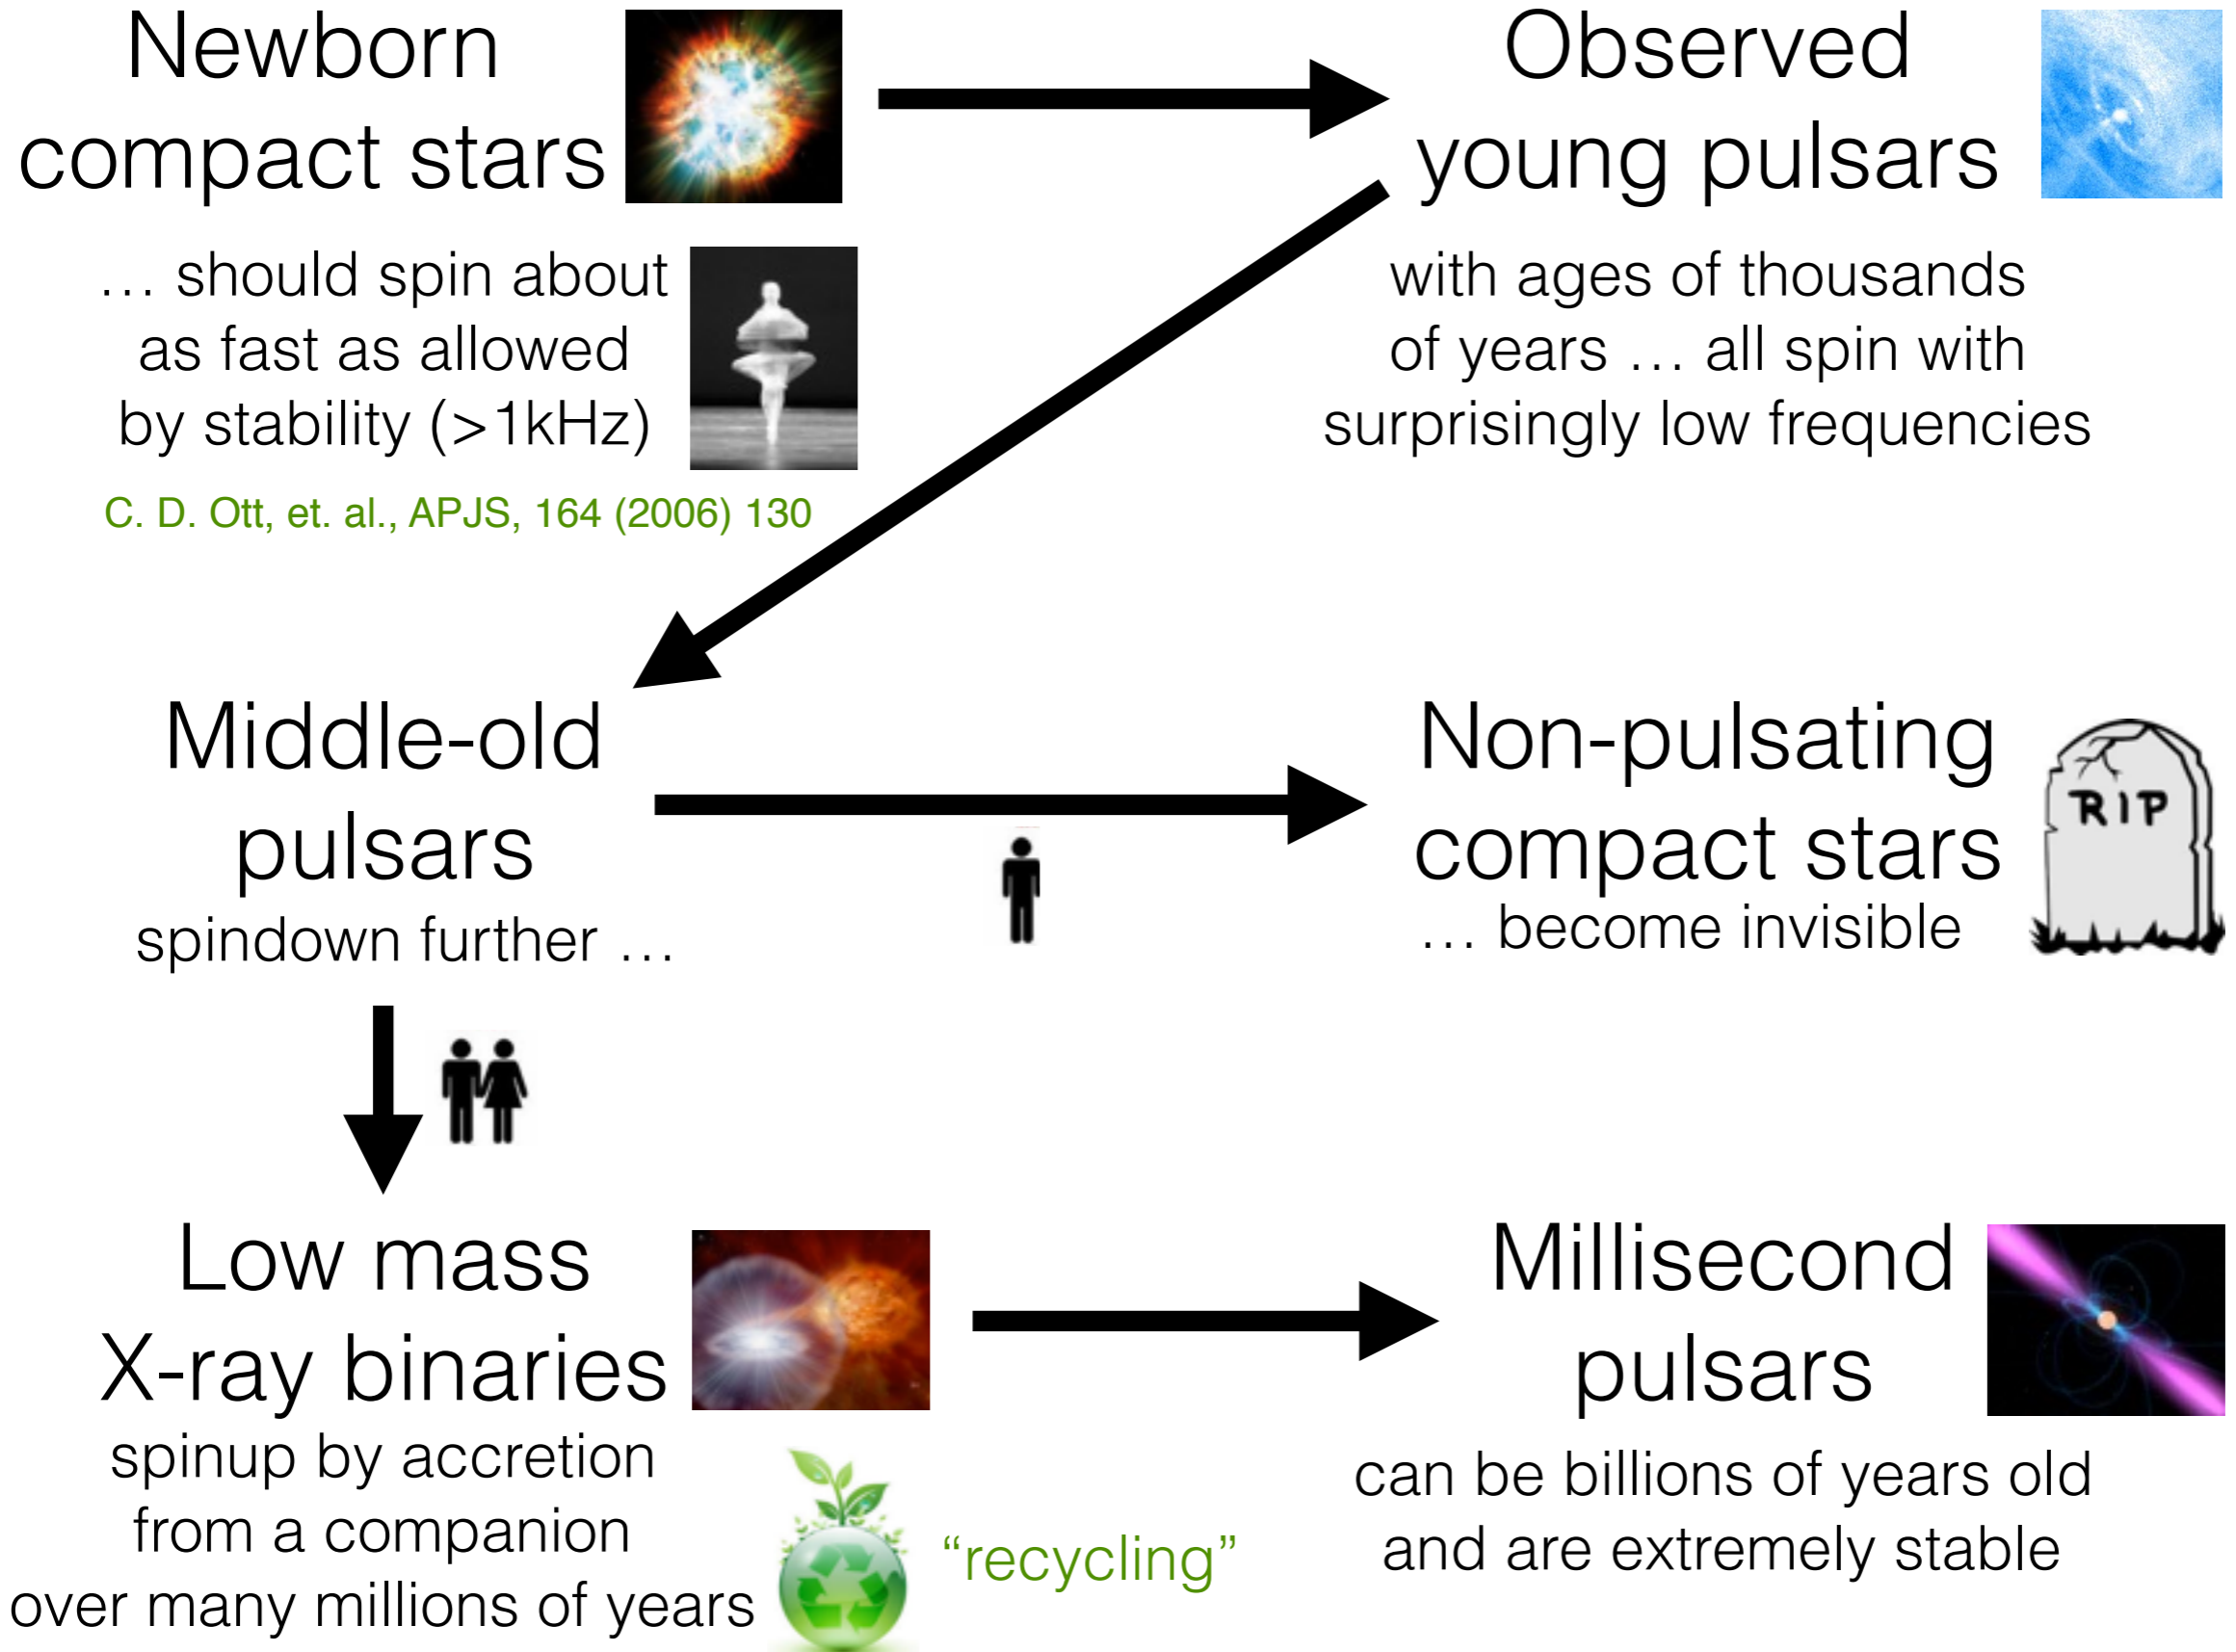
Newborn compact stars

… should spin about as fast as allowed by stability (>1kHz)

C. D. Ott, et. al., APJS, 164 (2006) 130

Observed young pulsars

with ages of thousands of years … all spin with surprisingly low frequencies

Middle-old pulsars

spindown further …

Non-pulsating compact stars

… become invisible

RIP

Low mass X-ray binaries

spinup by accretion from a companion over many millions of years

“recycling”

Millisecond pulsars

can be billions of years old and are extremely stable